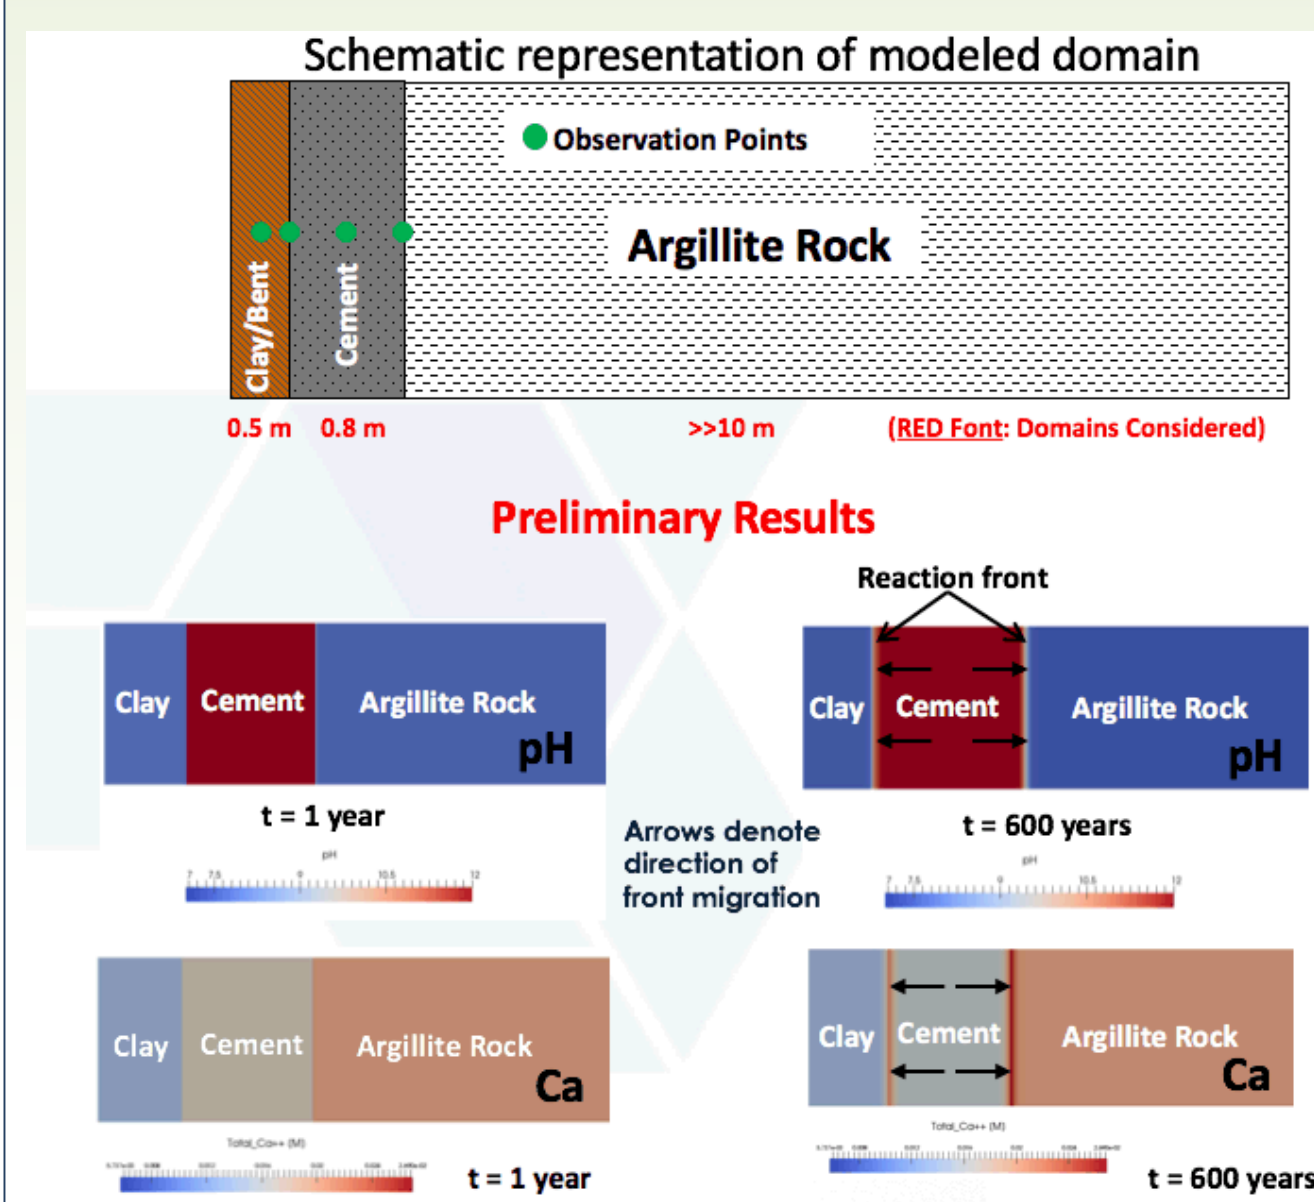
Schematic representation of modeled domain

Observation Points

Argillite Rock

Clay/Bent

Cement

0.5 m 0.8 m >>10 m (RED Font: Domains Considered)

Preliminary Results

Reaction front

Clay Cement Argillite Rock pH

t = 1 year

pH

7 7.5 9 10.5 12

Clay Cement Argillite Rock pH

t = 600 years

pH

7 7.5 9 10.5 12

Arrows denote direction of front migration

Clay Cement Argillite Rock Ca

Total_Ca++ (M)

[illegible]

t = 1 year

Clay Cement Argillite Rock Ca

Total_Ca++ (M)

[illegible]

t = 600 years